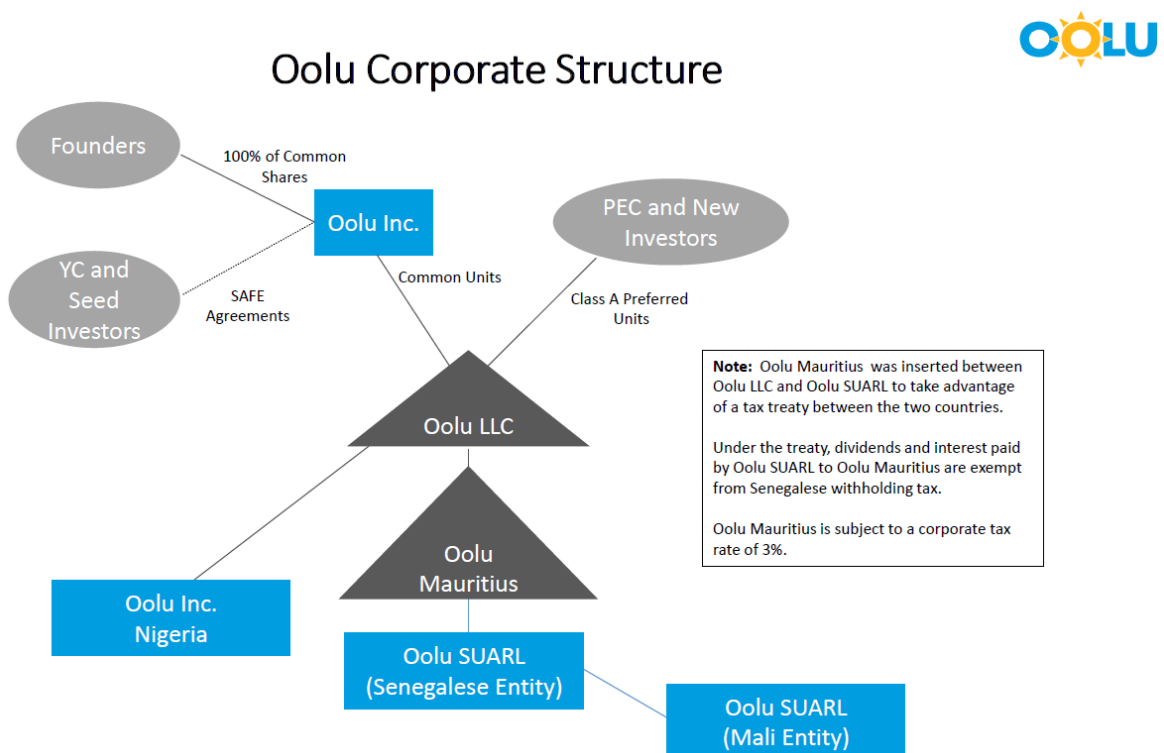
OOLU

Oolu Corporate Structure

Founders

100% of Common Shares

Oolu Inc.

YC and Seed Investors

SAFE Agreements

Common Units

PEC and New Investors

Class A Preferred Units

Oolu LLC

**Note:** Oolu Mauritius was inserted between Oolu LLC and Oolu SUARL to take advantage of a tax treaty between the two countries.

Under the treaty, dividends and interest paid by Oolu SUARL to Oolu Mauritius are exempt from Senegalese withholding tax.

Oolu Mauritius is subject to a corporate tax rate of 3%.

Oolu Mauritius

Oolu Inc. Nigeria

Oolu SUARL (Senegalese Entity)

Oolu SUARL (Mali Entity)